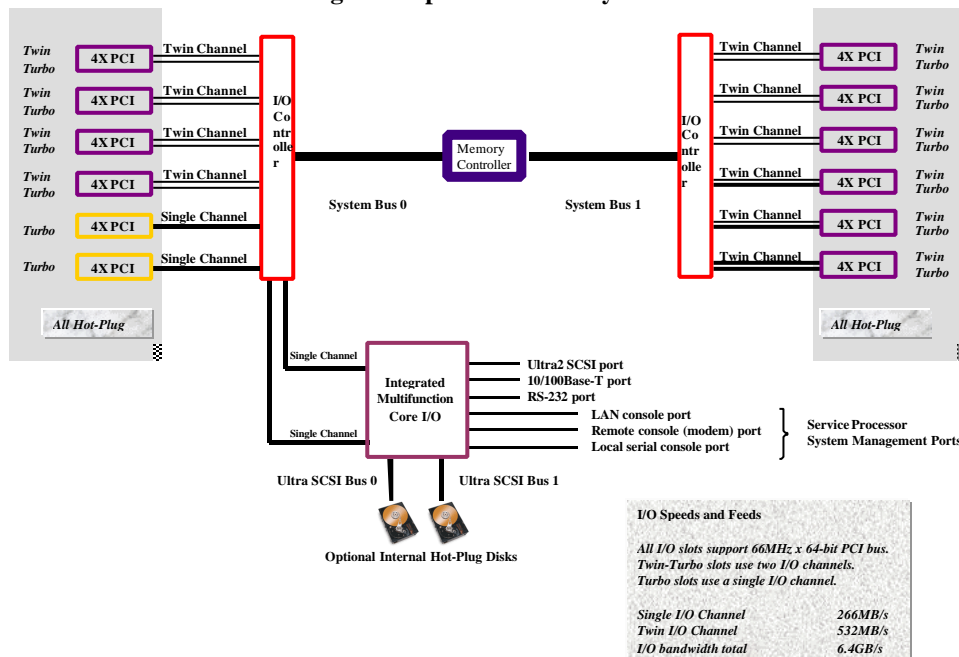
Twin Turbo
4X PCI
Twin Channel
Twin Turbo
4X PCI
Twin Channel
Twin Turbo
4X PCI
Twin Channel
Twin Turbo
4X PCI
Twin Channel
Turbo
4X PCI
Single Channel
Turbo
4X PCI
Single Channel
All Hot-Plug

I/O Controller

Memory Controller

System Bus 0
System Bus 1

I/O Controller

Twin Channel
4X PCI
Twin Turbo
Twin Channel
4X PCI
Twin Turbo
Twin Channel
4X PCI
Twin Turbo
Twin Channel
4X PCI
Twin Turbo
Twin Channel
4X PCI
Twin Turbo
Twin Channel
4X PCI
Twin Turbo
All Hot-Plug

Single Channel
Single Channel
Integrated Multifunction Core I/O
Ultra2 SCSI port
10/100Base-T port
RS-232 port
LAN console port
Remote console (modem) port
Local serial console port
Service Processor
System Management Ports

Ultra SCSI Bus 0
Ultra SCSI Bus 1
Optional Internal Hot-Plug Disks

I/O Speeds and Feeds

All I/O slots support 66MHz x 64-bit PCI bus.
Twin-Turbo slots use two I/O channels.
Turbo slots use a single I/O channel.

| | |
|---|---|
| Single I/O Channel | 266MB/s |
| Twin I/O Channel | 532MB/s |
| I/O bandwidth total | 6.4GB/s |